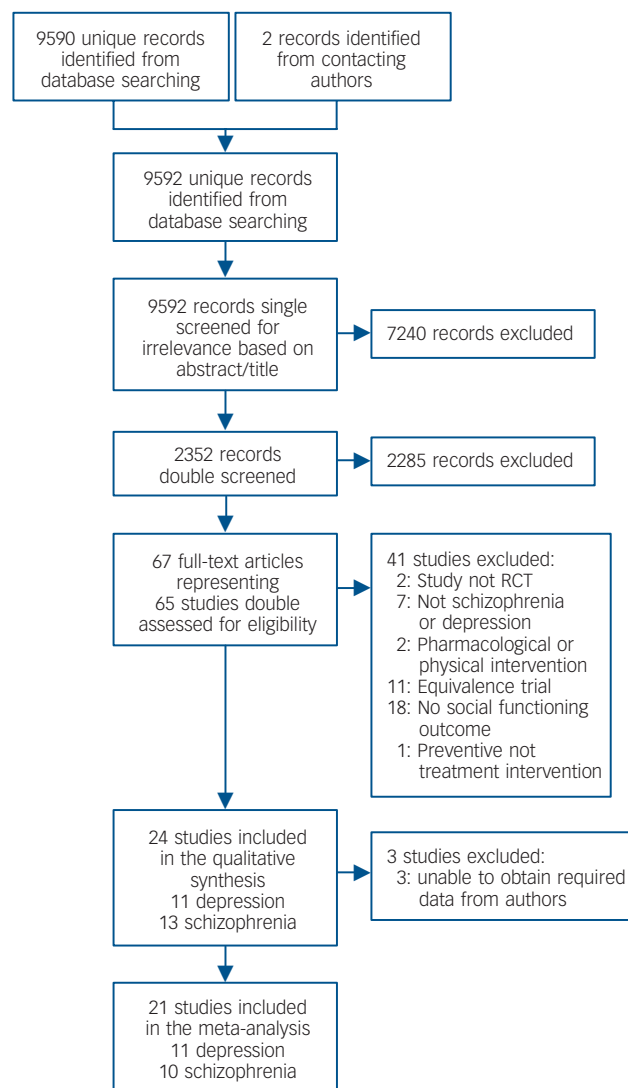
9590 unique records identified from database searching

2 records identified from contacting authors

9592 unique records identified from database searching

9592 records single screened for irrelevance based on abstract/title

7240 records excluded

2352 records double screened

2285 records excluded

67 full-text articles representing 65 studies double assessed for eligibility

41 studies excluded:
2: Study not RCT
7: Not schizophrenia or depression
2: Pharmacological or physical intervention
11: Equivalence trial
18: No social functioning outcome
1: Preventive not treatment intervention

24 studies included in the qualitative synthesis
11 depression
13 schizophrenia

3 studies excluded:
3: unable to obtain required data from authors

21 studies included in the meta-analysis
11 depression
10 schizophrenia